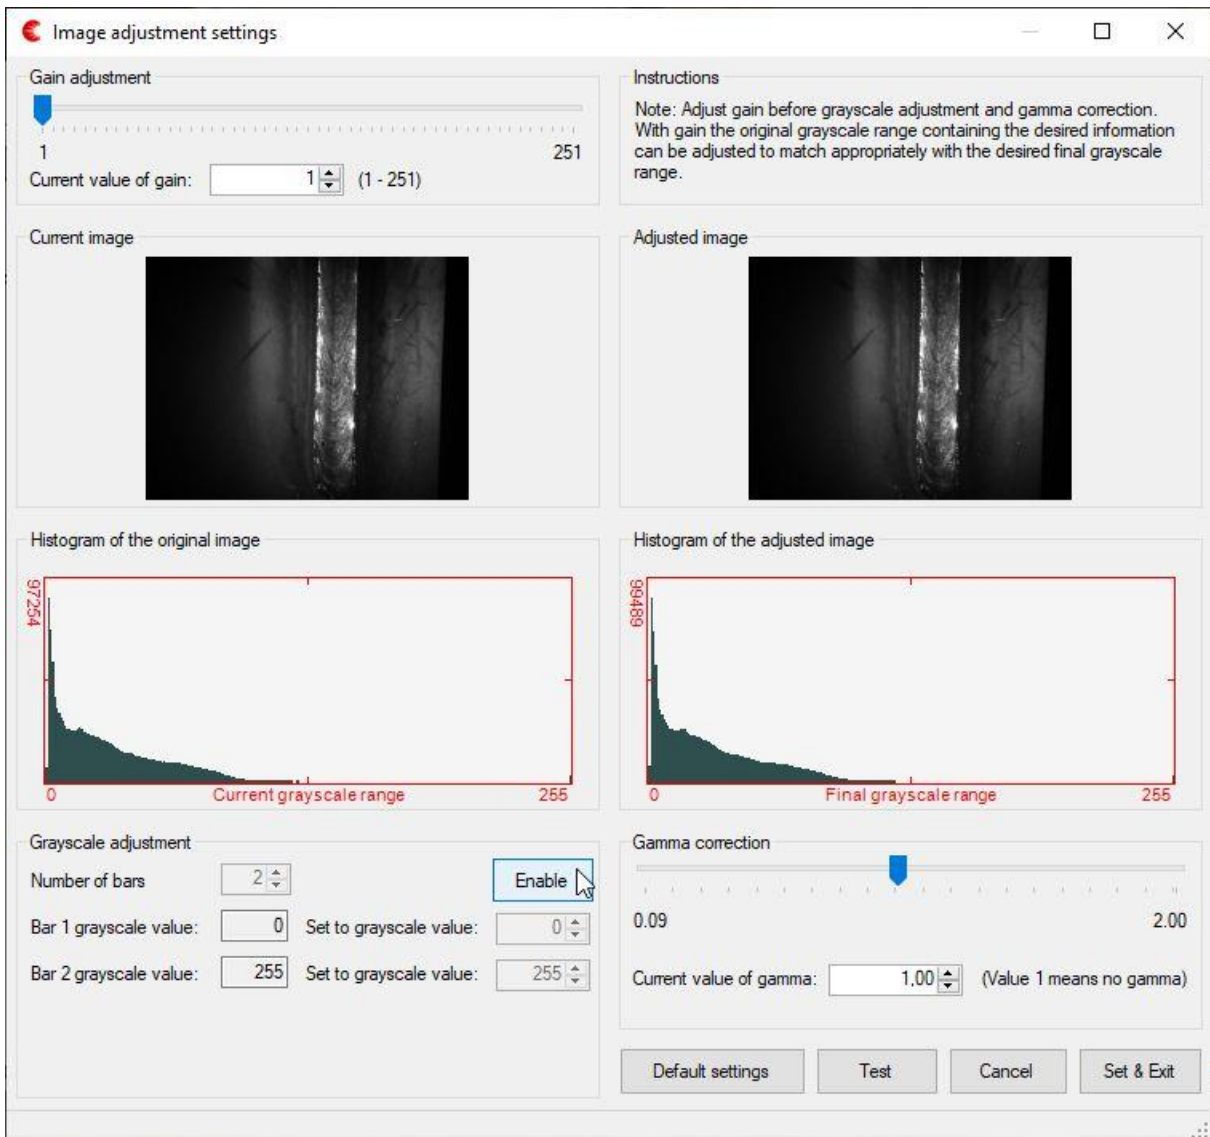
Image adjustment settings

Gain adjustment

1 251

Current value of gain: 1 (1 - 251)

Instructions

Note: Adjust gain before grayscale adjustment and gamma correction. With gain the original grayscale range containing the desired information can be adjusted to match appropriately with the desired final grayscale range.

Current image

Adjusted image

Histogram of the original image

97254

0 Current grayscale range 255

Histogram of the adjusted image

99489

0 Final grayscale range 255

Grayscale adjustment

Number of bars 2

Enable

Bar 1 grayscale value: 0 Set to grayscale value: 0

Bar 2 grayscale value: 255 Set to grayscale value: 255

Gamma correction

0.09 2.00

Current value of gamma: 1,00 (Value 1 means no gamma)

Default settings

Test

Cancel

Set & Exit